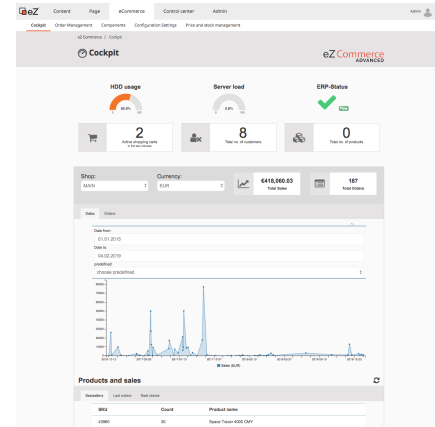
eZ Content Page eCommerce Control center Admin Admin

Cockpit Order Management Components Configuration Settings Price and stock management

eZ Commerce / Cockpit

Cockpit

eZ Commerce ADVANCED

HDD usage

Server load

ERP-Status

2
Active shopping carts

8
Total no. of customers

0
Total no. of products

Shop:
MAIN

Currency:
EUR

€418,060.03
Total Sales

187
Total Orders

Sales Orders

Date from
01.01.2015
Date to
04.02.2019
predefined
choose predefined

Sales (EUR)

Products and sales

Bestsellers Last orders Best clients

| SKU | Count | Product name |
|---|---|---|
| 40960 | 30 | Space Tracer 4000 CMY |